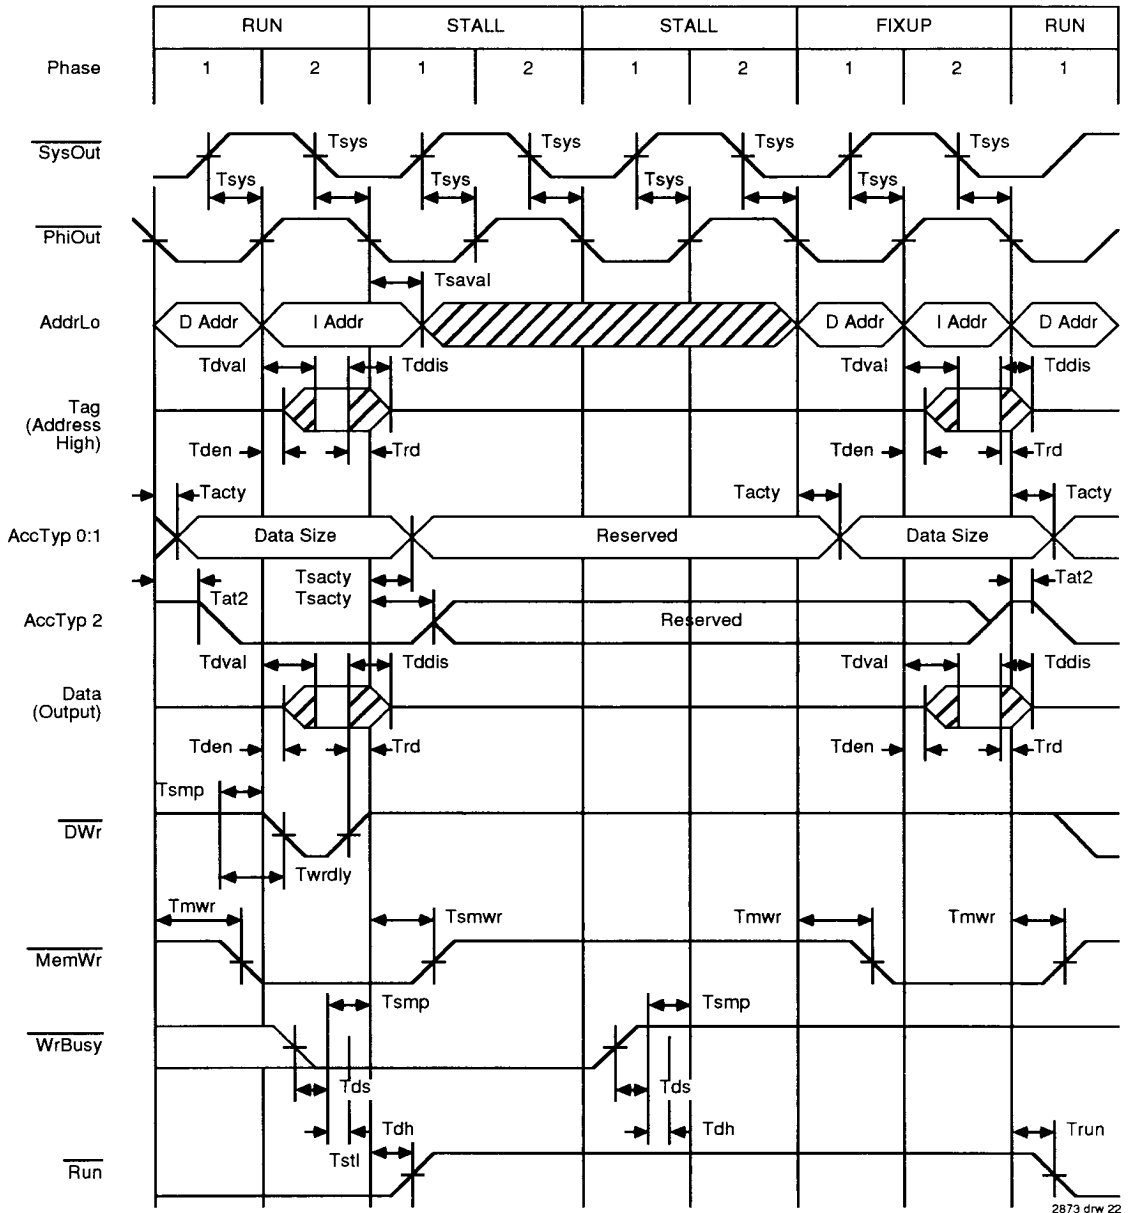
| | RUN | | STALL | | STALL | | FIXUP | | RUN |
|---|---|---|---|---|---|---|---|---|---|
| Phase | 1 | 2 | 1 | 2 | 1 | 2 | 1 | 2 | 1 |

$\overline{SysOut}$
Tsys Tsys Tsys Tsys Tsys Tsys Tsys Tsys

$\overline{PhiOut}$
Tsaval

AddrLo
D Addr I Addr D Addr I Addr D Addr
Tdval Tddis Tdval Tddis

Tag (Address High)
Tden Trd Tden Trd

Tacty Tacty Tacty

AccTyp 0:1
Data Size Reserved Data Size

Tsacty Tsacty Tat2 Tat2

AccTyp 2
Reserved

Tdval Tddis Tdval Tddis

Data (Output)
Tden Trd Tden Trd

Tsmp

$\overline{DWr}$
Twrdly

Tmwr Tsmwr Tmwr Tmwr

$\overline{MemWr}$

Tsmp Tsmp

$\overline{WrBusy}$
Tds Tds
Tdh Tdh Trun
Tstl

$\overline{Run}$

2873 drw 22